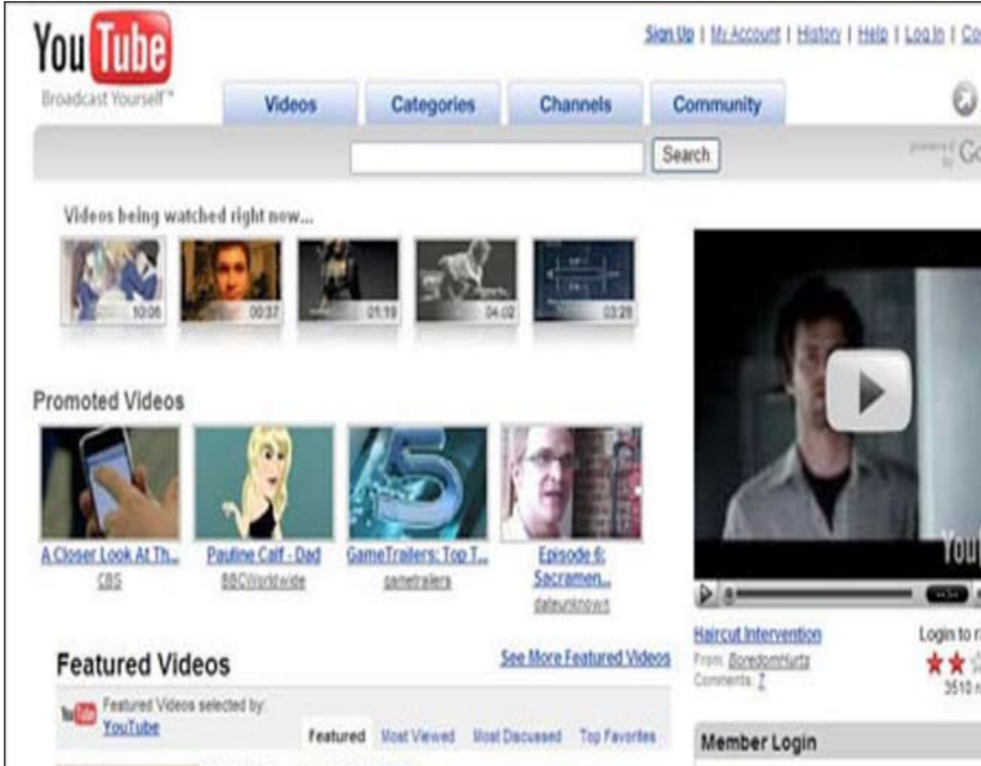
YouTube
Broadcast Yourself™

Sign Up | My Account | History | Help | Log In | Co

Videos
Categories
Channels
Community

Search

powered by Go

Videos being watched right now...

10:06
00:37
01:18
04:02
03:28

Promoted Videos

A Closer Look At Th...
CBS

Pauline Calf - Dad
BBCWorldwide

GameTrailers: Top T...
gametrailers

Episode 6: Sacramen...
dateunknown

You

Haircut Intervention
From: BoredomHurtz
Comments: 7

Login to r
3510 r

Featured Videos
See More Featured Videos

Featured Videos selected by:
YouTube

Featured
Most Viewed
Most Discussed
Top Favorites

Member Login